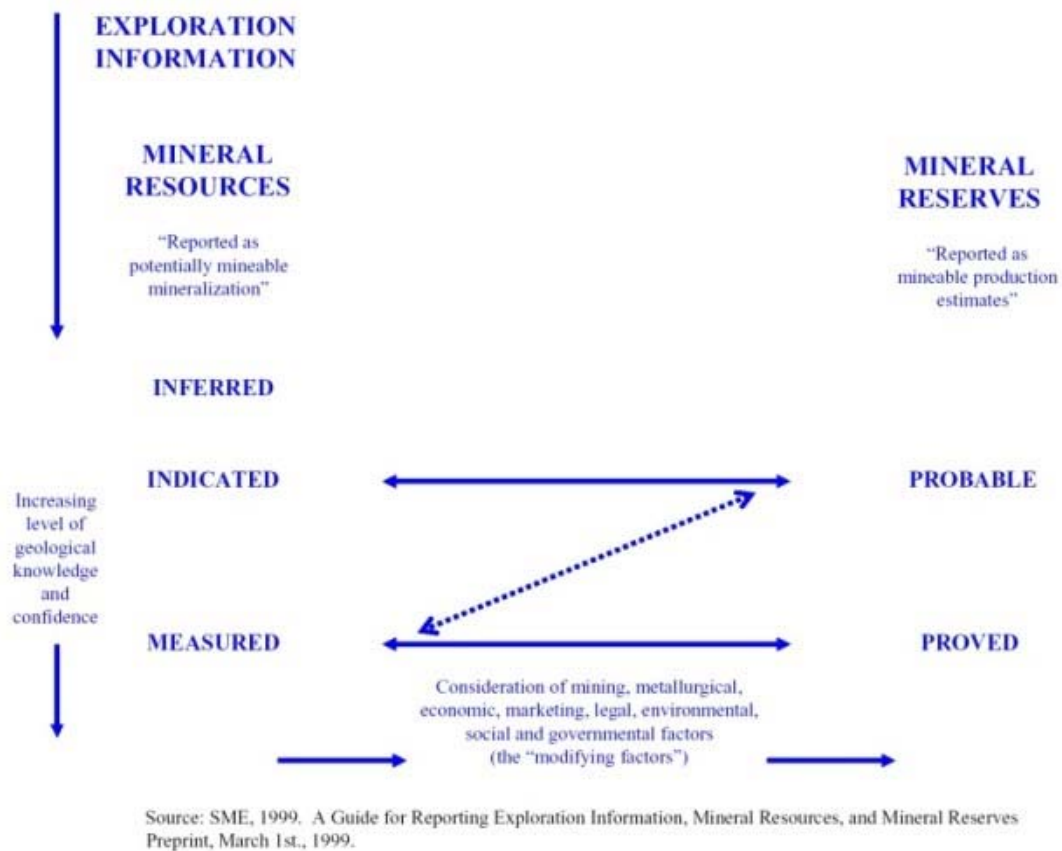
EXPLORATION INFORMATION

MINERAL RESOURCES

"Reported as potentially mineable mineralization"

MINERAL RESERVES

"Reported as mineable production estimates"

INFERRED

INDICATED

PROBABLE

Increasing level of geological knowledge and confidence

MEASURED

PROVED

Consideration of mining, metallurgical, economic, marketing, legal, environmental, social and governmental factors (the "modifying factors")

Source: SME, 1999. A Guide for Reporting Exploration Information, Mineral Resources, and Mineral Reserves Preprint, March 1st., 1999.